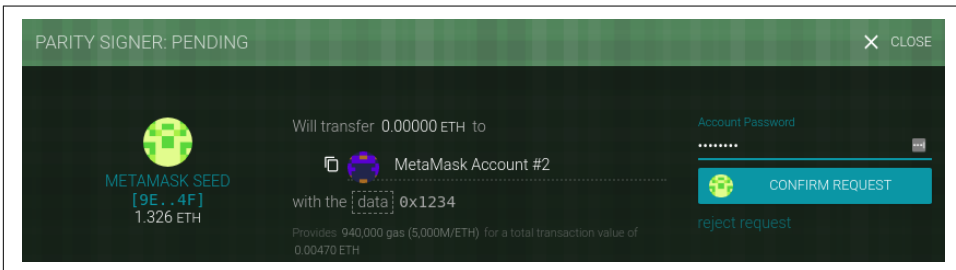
PARITY SIGNER: PENDING

CLOSE

METAMASK SEED
[9E..4F]
1.326 ETH

Will transfer 0.00000 ETH to

MetaMask Account #2

with the data 0x1234

Provides 940,000 gas (5,000M/ETH) for a total transaction value of 0.00470 ETH

Account Password
••••••••

CONFIRM REQUEST

reject request